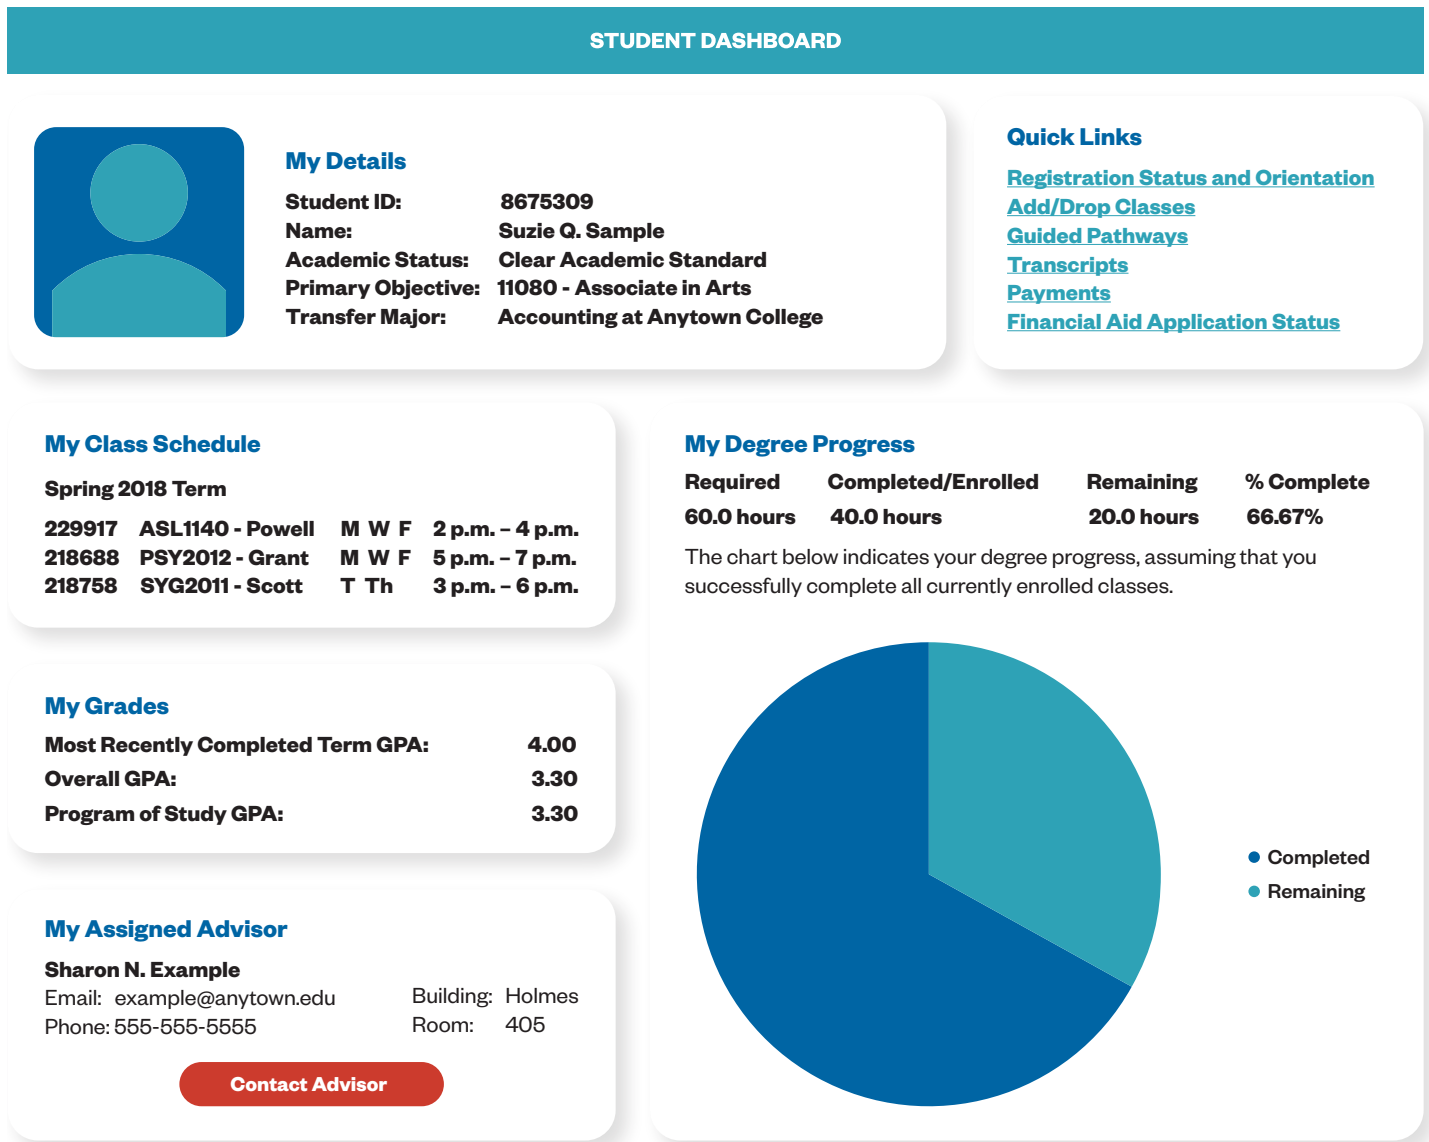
STUDENT DASHBOARD

My Details

| | |
|---|---|
| Student ID: | 8675309 |
| Name: | Suzie Q. Sample |
| Academic Status: | Clear Academic Standard |
| Primary Objective: | 11080 - Associate in Arts |
| Transfer Major: | Accounting at Anytown College |

Quick Links

Registration Status and Orientation
Add/Drop Classes
Guided Pathways
Transcripts
Payments
Financial Aid Application Status

My Class Schedule

Spring 2018 Term

| | | | |
|---|---|---|---|
| 229917 | ASL1140 - Powell | M W F | 2 p.m. – 4 p.m. |
| 218688 | PSY2012 - Grant | M W F | 5 p.m. – 7 p.m. |
| 218758 | SYG2011 - Scott | T Th | 3 p.m. – 6 p.m. |

My Grades

| | |
|---|---|
| Most Recently Completed Term GPA: | 4.00 |
| Overall GPA: | 3.30 |
| Program of Study GPA: | 3.30 |

My Assigned Advisor

Sharon N. Example
Email: example@anytown.edu
Phone: 555-555-5555
Building: Holmes
Room: 405

Contact Advisor

My Degree Progress

| Required | Completed/Enrolled | Remaining | % Complete |
|---|---|---|---|
| 60.0 hours | 40.0 hours | 20.0 hours | 66.67% |

The chart below indicates your degree progress, assuming that you successfully complete all currently enrolled classes.

Completed
Remaining